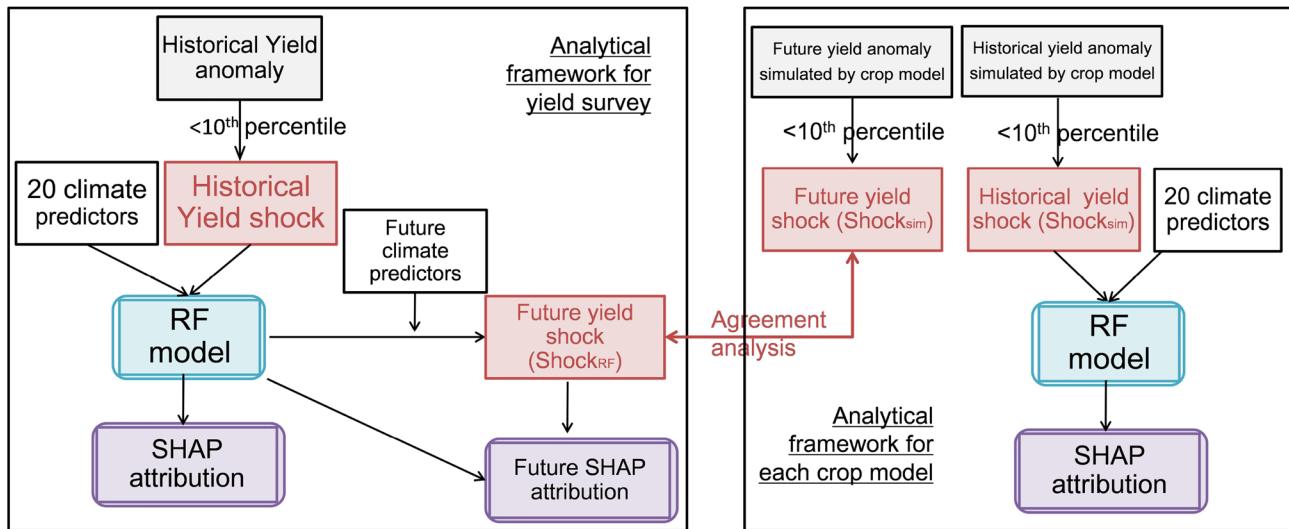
Historical Yield anomaly

Analytical framework for yield survey

<10$^{th}$ percentile

20 climate predictors

Historical Yield shock

Future climate predictors

RF model

Future yield shock (Shock$_{RF}$)

SHAP attribution

Future SHAP attribution

Agreement analysis

Future yield anomaly simulated by crop model

Historical yield anomaly simulated by crop model

<10$^{th}$ percentile

<10$^{th}$ percentile

Future yield shock (Shock$_{sim}$)

Historical yield shock (Shock$_{sim}$)

20 climate predictors

RF model

Analytical framework for each crop model

SHAP attribution